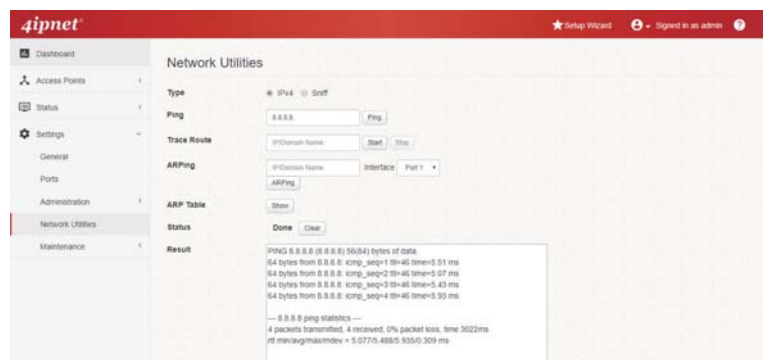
4ipnet

Setup Wizard Signed in as admin ?

Dashboard
Access Points
Status
Settings
General
Ports
Administration
Network Utilities
Maintenance

Network Utilities

Type ● IPv4 ○ Sniff

Ping 8.8.8.8 Ping

Trace Route IP/Domain Name Start Stop

ARPing IP/Domain Name Interface Port 1 ARPing

ARP Table Show

Status Done Clear

Result
PING 8.8.8.8 (8.8.8.8) 56(84) bytes of data.
64 bytes from 8.8.8.8: icmp_seq=1 ttl=46 time=5.51 ms
64 bytes from 8.8.8.8: icmp_seq=2 ttl=46 time=5.07 ms
64 bytes from 8.8.8.8: icmp_seq=3 ttl=46 time=5.43 ms
64 bytes from 8.8.8.8: icmp_seq=4 ttl=46 time=5.93 ms

--- 8.8.8.8 ping statistics ---
4 packets transmitted, 4 received, 0% packet loss, time 3022ms
rtt min/avg/max/mdev = 5.077/5.488/5.935/0.309 ms